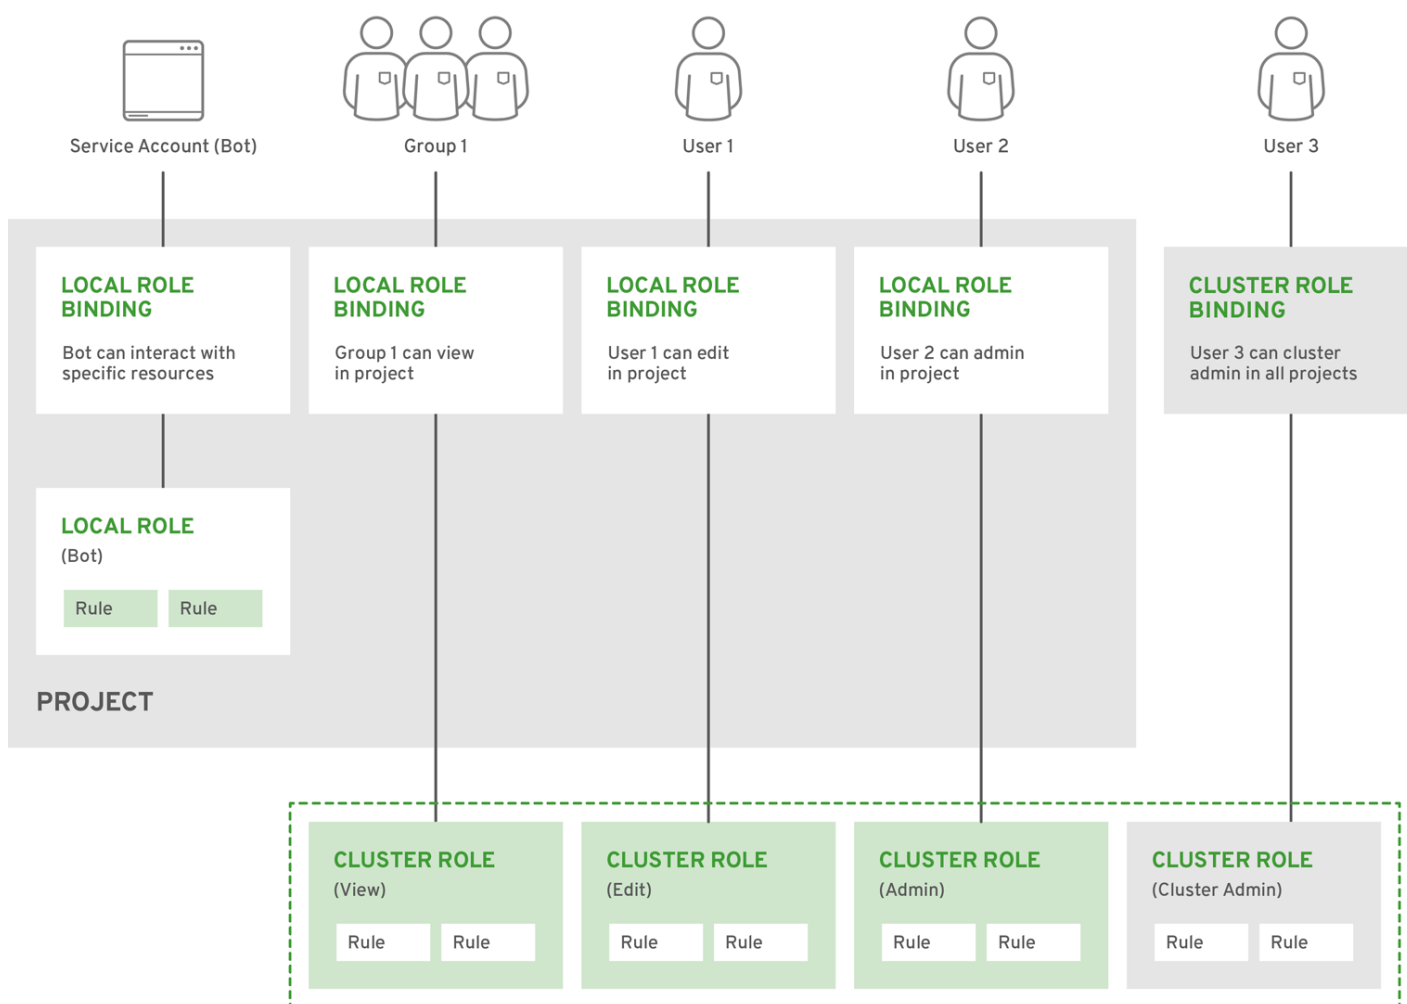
Service Account (Bot)

Group 1

User 1

User 2

User 3

LOCAL ROLE BINDING

Bot can interact with specific resources

LOCAL ROLE BINDING

Group 1 can view in project

LOCAL ROLE BINDING

User 1 can edit in project

LOCAL ROLE BINDING

User 2 can admin in project

CLUSTER ROLE BINDING

User 3 can cluster admin in all projects

LOCAL ROLE

(Bot)

Rule Rule

PROJECT

CLUSTER ROLE

(View)

Rule Rule

CLUSTER ROLE

(Edit)

Rule Rule

CLUSTER ROLE

(Admin)

Rule Rule

CLUSTER ROLE

(Cluster Admin)

Rule Rule